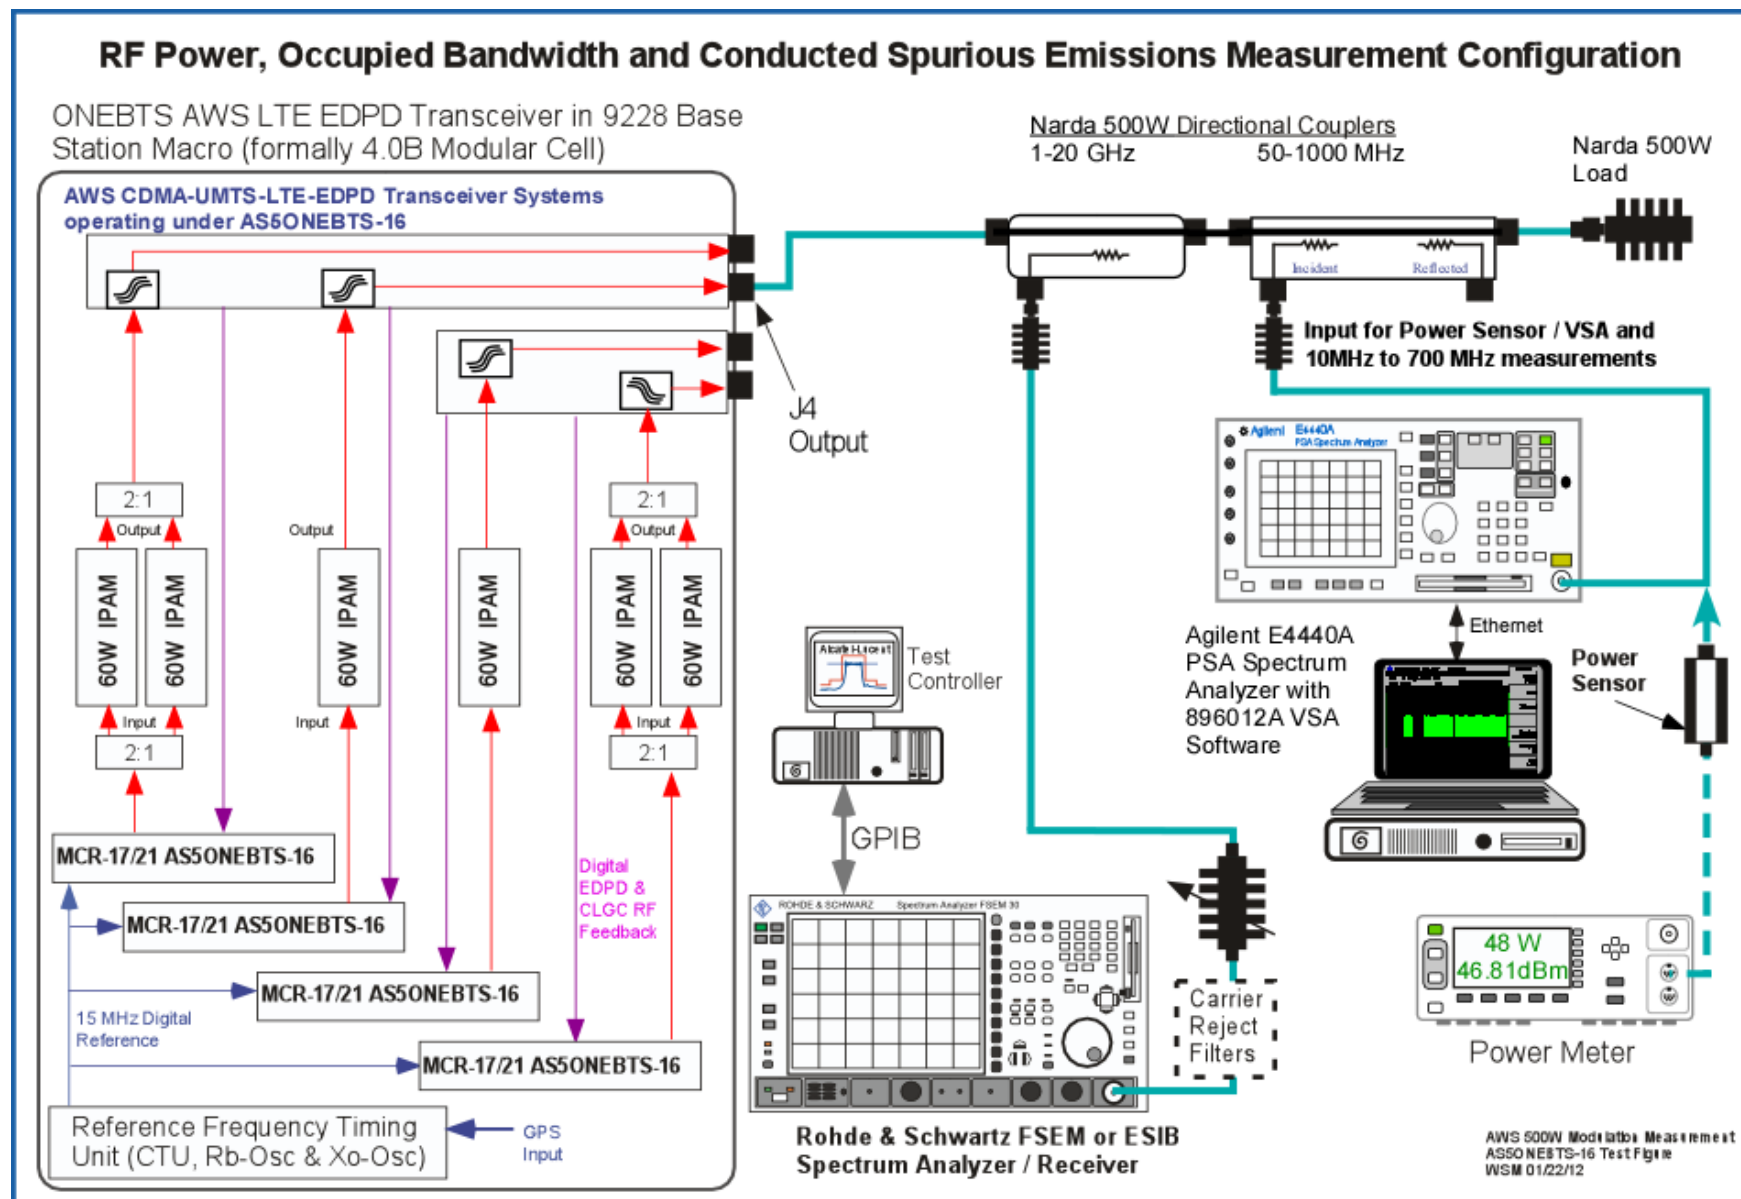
RF Power, Occupied Bandwidth and Conducted Spurious Emissions Measurement Configuration

ONEBTS AWS LTE EDPD Transceiver in 9228 Base Station Macro (formally 4.0B Modular Cell)

AWS CDMA-UMTS-LTE-EDPD Transceiver Systems operating under AS5ONEBTS-16

Narda 500W Directional Couplers
1-20 GHz
50-1000 MHz

Narda 500W Load

Incident
Reflected

Input for Power Sensor / VSA and 10MHz to 700 MHz measurements

J4
Output

2:1
Output
60W IPAM
60W IPAM
Input
2:1

Output
60W IPAM
Input

60W IPAM

2:1
Output
60W IPAM
60W IPAM
Input
2:1

Agilent E4440A PSA Spectrum Analyzer

Test Controller

Agilent E4440A PSA Spectrum Analyzer with 896012A VSA Software

Ethernet

Power Sensor

GPIB

MCR-17/21 AS5ONEBTS-16
MCR-17/21 AS5ONEBTS-16
MCR-17/21 AS5ONEBTS-16
MCR-17/21 AS5ONEBTS-16

Digital EDPD & CLGC RF Feedback

15 MHz Digital Reference

ROHDE & SCHWARZ Spectrum Analyzer FSEM 30

Carrier Reject Filters

48 W
46.81dBm

Power Meter

Reference Frequency Timing Unit (CTU, Rb-Osc & Xo-Osc)

GPS Input

Rohde & Schwartz FSEM or ESIB Spectrum Analyzer / Receiver

AWS 500W Modulation Measurement
AS5ONEBTS-16 Test Figure
WSM 01/22/12